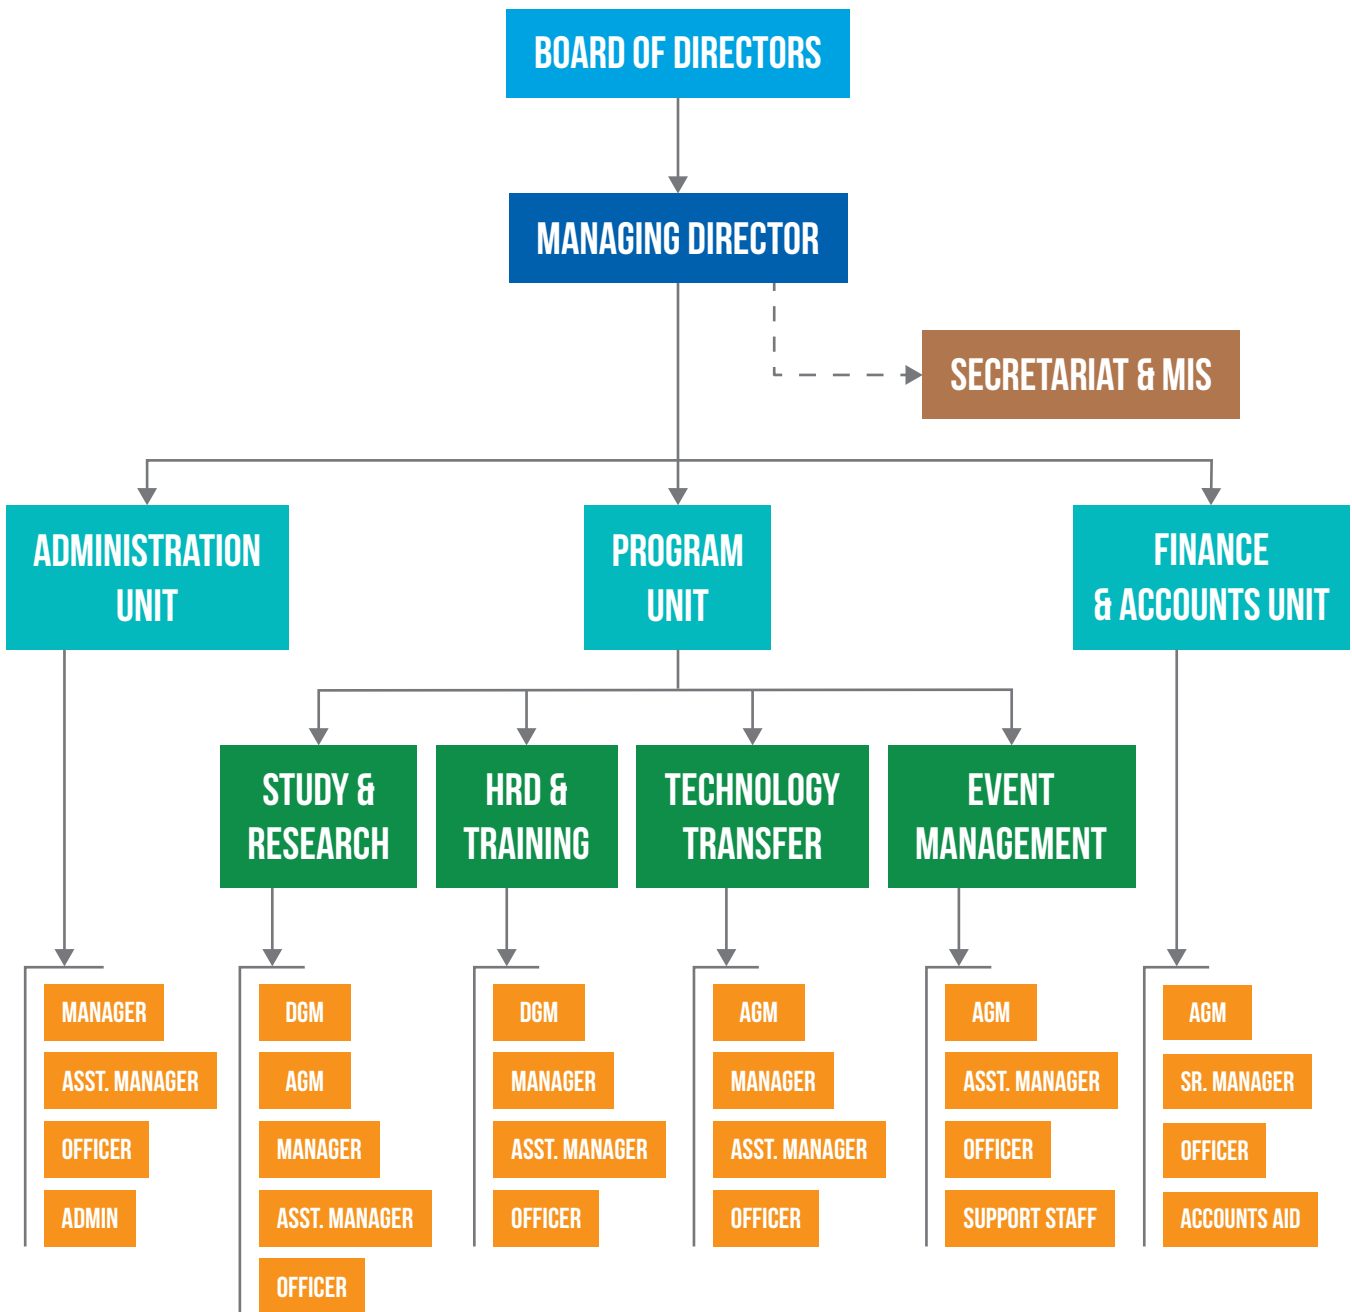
BOARD OF DIRECTORS

MANAGING DIRECTOR

SECRETARIAT & MIS

ADMINISTRATION UNIT

PROGRAM UNIT

FINANCE & ACCOUNTS UNIT

STUDY & RESEARCH

HRD & TRAINING

TECHNOLOGY TRANSFER

EVENT MANAGEMENT

MANAGER
ASST. MANAGER
OFFICER
ADMIN

DGM
AGM
MANAGER
ASST. MANAGER
OFFICER

DGM
MANAGER
ASST. MANAGER
OFFICER

AGM
MANAGER
ASST. MANAGER
OFFICER

AGM
ASST. MANAGER
OFFICER
SUPPORT STAFF

AGM
SR. MANAGER
OFFICER
ACCOUNTS AID